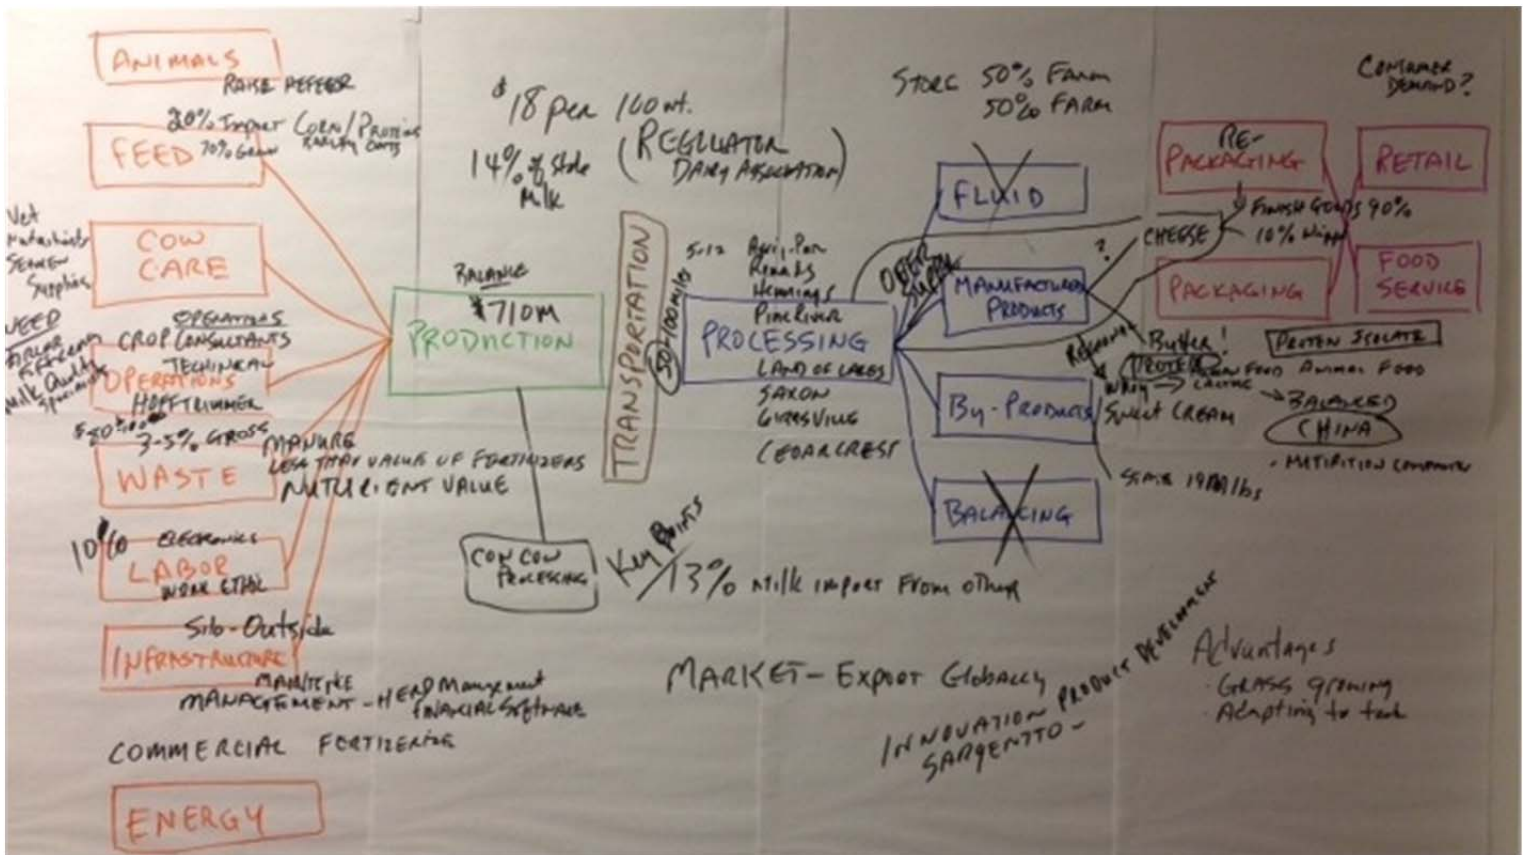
ANIMALS
RAISE HEIFER
20% Import Corn/Protein
FEED 70% Grain
Barley Oats
Vet Nutritionists Semen Supplies
COW CARE
NEED Finance Research Milk Quality Specialist
OPERATIONS CROP CONSULTANTS
TECHNICAL
OPERATIONS
HOFF TRIMMER
$80,000
3-5% GROSS
WASTE
MANURE
LESS THAN VALUE OF FERTILIZERS
NUTRIENT VALUE
10% Electronics
LABOR
WORK ETHIC
Silo-Outside
INFRASTRUCTURE
MAINTENANCE
MANAGEMENT - HERD Management
Financial Software
COMMERCIAL FERTILIZERS
ENERGY

$18 per 100 wt.
14% of State Milk
(REGULATOR Dairy Association)
BALANCE
$710M
PRODUCTION
TRANSPORTATION
50 / 100 miles
CON COW PROCESSING
Key Points
13% Milk import from other

5-12 Agri-Pro
Renards
Hennings
Pine River
PROCESSING
LAND OF LAKES
SAXON
GIBBSVILLE
CEDAR CREST
STORE 50% Farm
50% FARM
FLUID
OTHER SUPPLIES
MANUFACTURED PRODUCTS
?
CHEESE
Butter!
Refinery
PROTEIN
Whey
Lactose
Sweet Cream
By-Products
BALANCING
STATE 19M lbs
MARKET - Export Globally
INNOVATION
SARGENTO -
PRODUCT DEVELOPMENT

CONSUMER DEMAND?
RE-PACKAGING
RETAIL
Finish Goods 90%
10% Whip
PACKAGING
FOOD SERVICE
PROTEIN ISOLATE
Human Food Animal Food
→ BALANCED
CHINA
· NUTRITION Company
Advantages
· Grass growing
· Adapting to tech